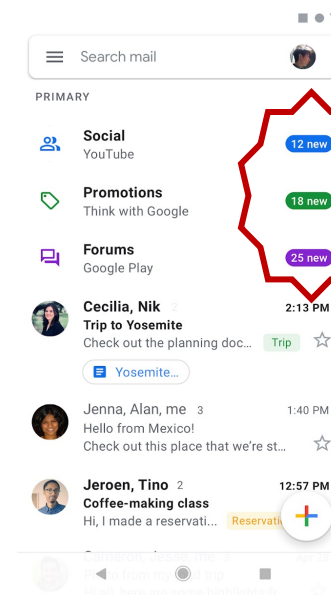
Search mail

PRIMARY

Social
YouTube
12 new

Promotions
Think with Google
18 new

Forums
Google Play
25 new

Cecilia, Nik 2
2:13 PM
Trip to Yosemite
Check out the planning doc...
Trip
Yosemite...

Jenna, Alan, me 3
1:40 PM
Hello from Mexico!
Check out this place that we're st...

Jeroen, Tino 2
12:57 PM
Coffee-making class
Hi, I made a reservati...
Reservati

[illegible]